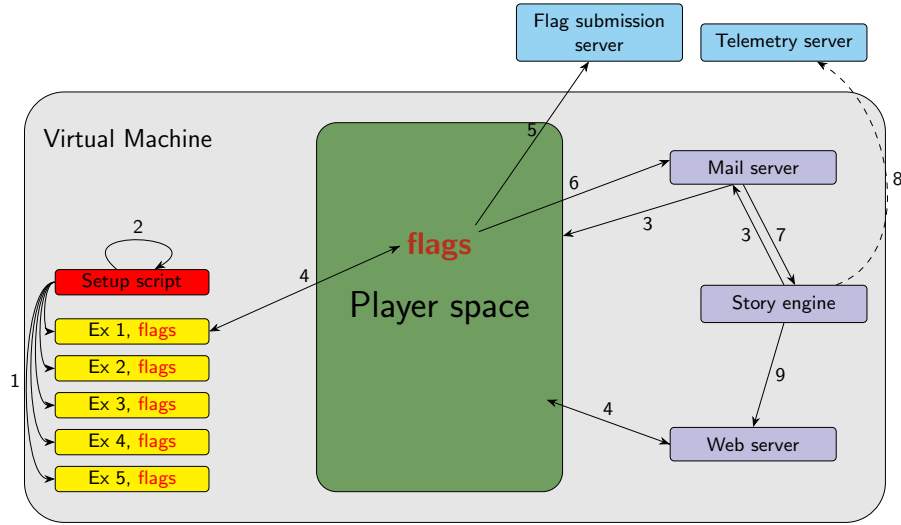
Flag submission server

Telemetry server

Virtual Machine

5

6

Mail server

8

3

3

7

2

flags

Setup script

4

Player space

Story engine

Ex 1, flags

Ex 2, flags

9

1

Ex 3, flags

4

Ex 4, flags

Web server

Ex 5, flags